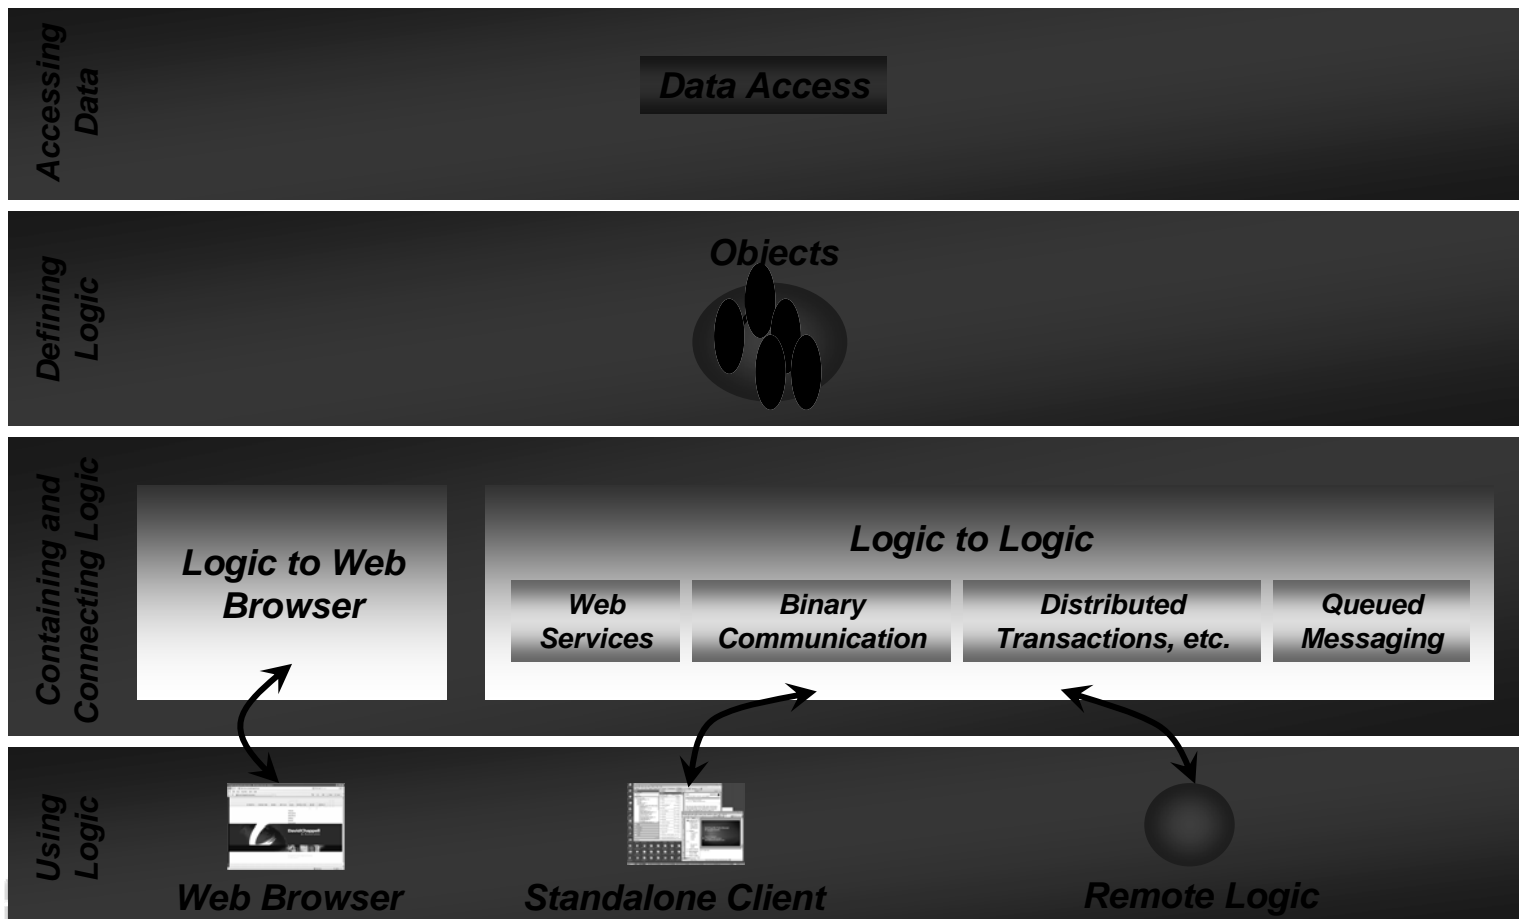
Accessing Data

Data Access

Defining Logic

Objects

Containing and Connecting Logic

Logic to Web Browser

Logic to Logic

Web Services

Binary Communication

Distributed Transactions, etc.

Queued Messaging

Using Logic

Web Browser

Standalone Client

Remote Logic